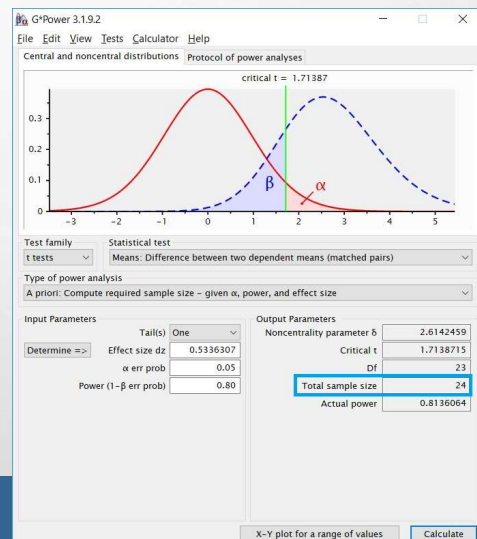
G*Power 3.1.9.2

File Edit View Tests Calculator Help

Central and noncentral distributions | Protocol of power analyses

critical t = 1.71387

0.3
0.2
0.1
0

β
α

-3 -2 -1 0 1 2 3 4 5

Test family
t tests

Statistical test
Means: Difference between two dependent means (matched pairs)

Type of power analysis
A priori: Compute required sample size – given α, power, and effect size

Input Parameters

| | |
|---|---|
| Tail(s) | One |
| Determine => Effect size dz | 0.5336307 |
| α err prob | 0.05 |
| Power (1-β err prob) | 0.80 |

Output Parameters

| | |
|---|---|
| Noncentrality parameter δ | 2.6142459 |
| Critical t | 1.7138715 |
| Df | 23 |
| Total sample size | 24 |
| Actual power | 0.8136064 |

X-Y plot for a range of values

Calculate